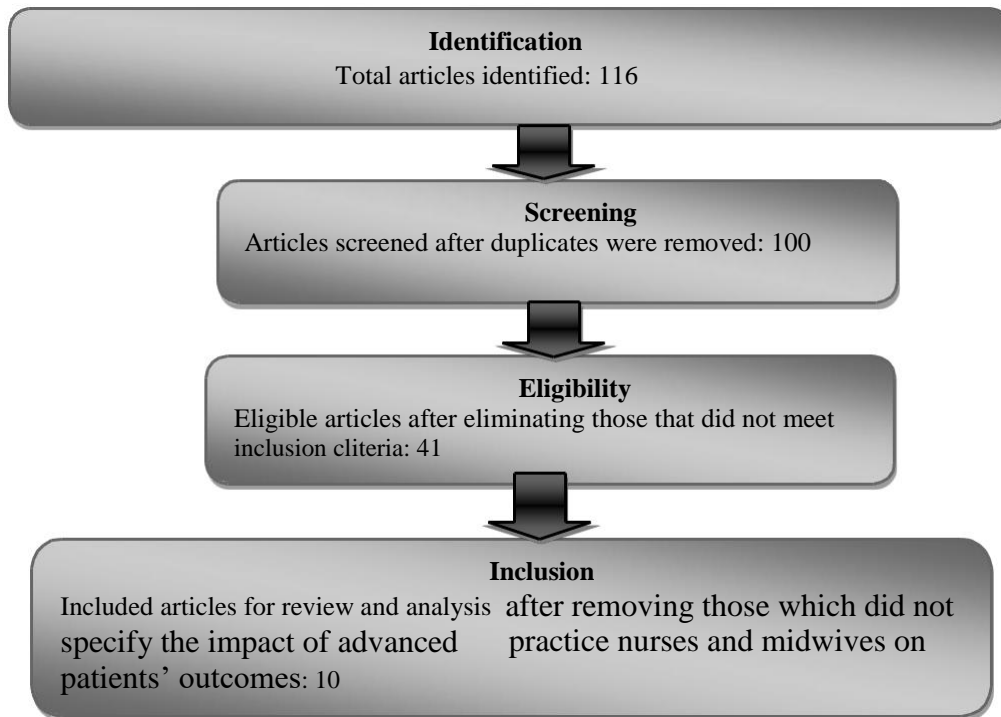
**Identification**
Total articles identified: 116

**Screening**
Articles screened after duplicates were removed: 100

**Eligibility**
Eligible articles after eliminating those that did not meet inclusion cliteria: 41

**Inclusion**
Included articles for review and analysis after removing those which did not specify the impact of advanced practice nurses and midwives on patients' outcomes: 10